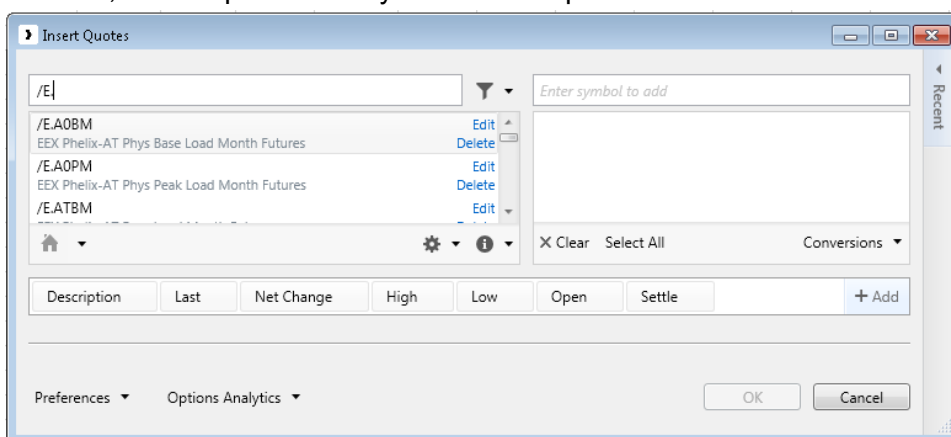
Insert Quotes

/E.

Enter symbol to add

Recent

/E.A0BM
EEX Phelix-AT Phys Base Load Month Futures
Edit
Delete

/E.A0PM
EEX Phelix-AT Phys Peak Load Month Futures
Edit
Delete

/E.ATBM
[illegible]
Edit

X Clear Select All Conversions

| Description | Last | Net Change | High | Low | Open | Settle | + Add |
|---|---|---|---|---|---|---|---|

Preferences Options Analytics

OK Cancel